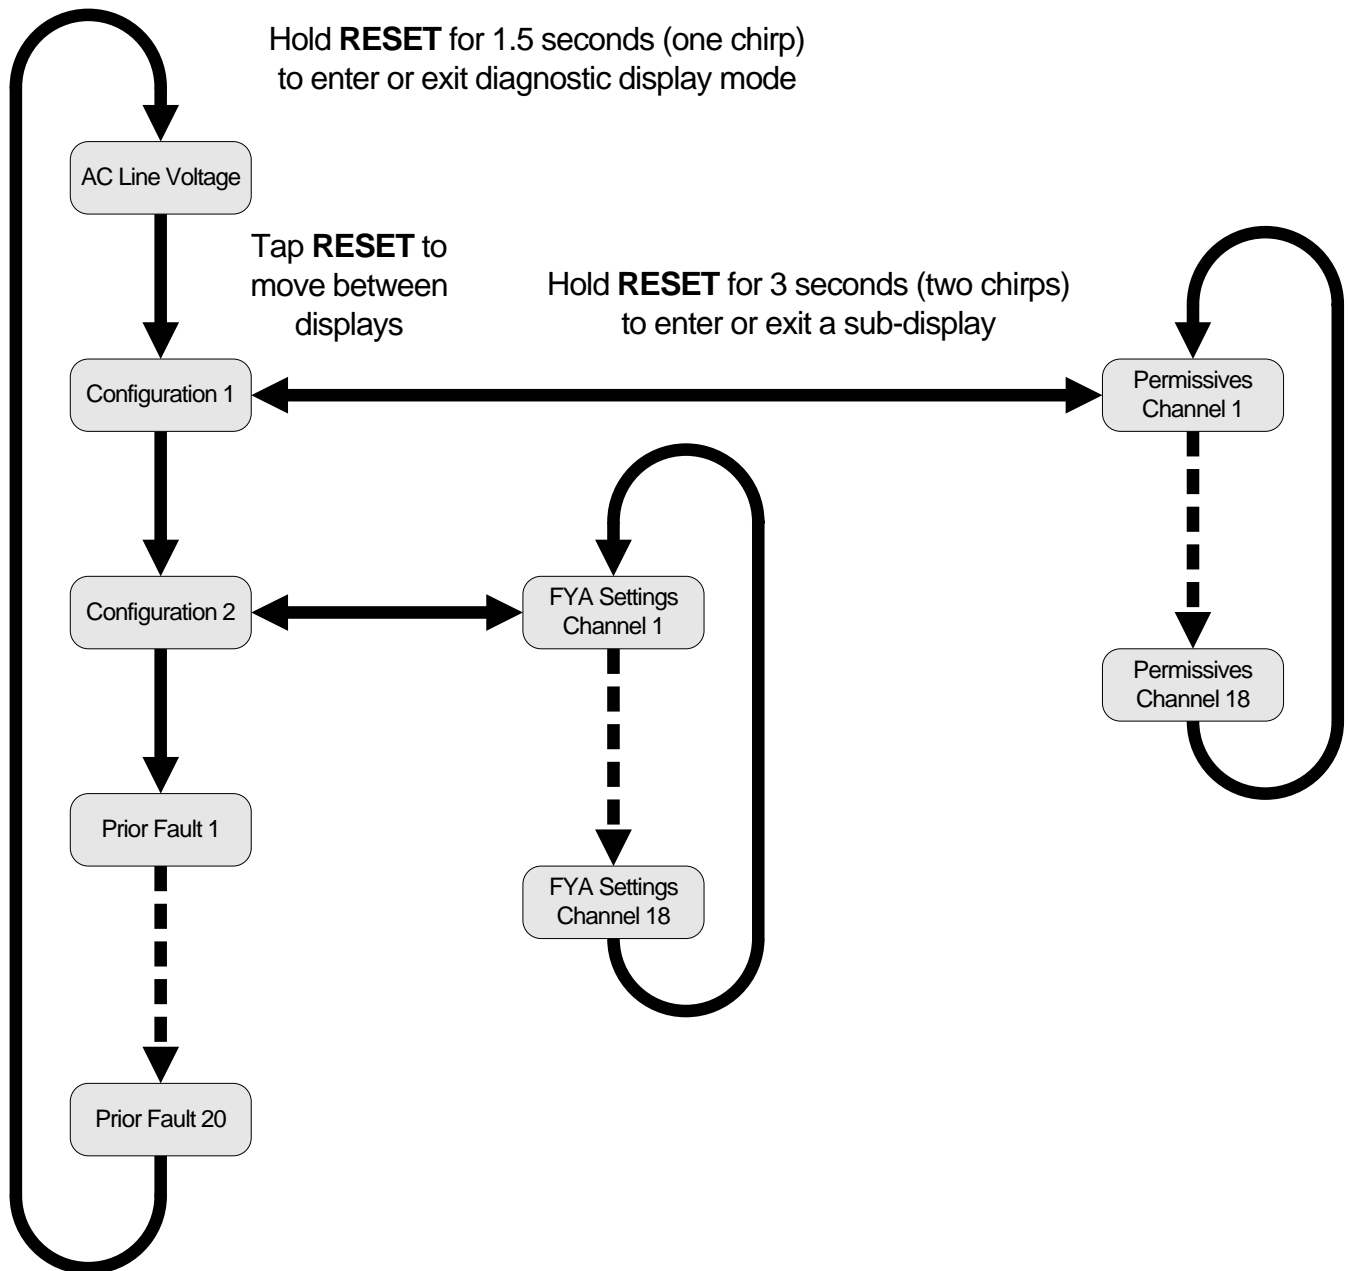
Hold **RESET** for 1.5 seconds (one chirp) to enter or exit diagnostic display mode

AC Line Voltage

Tap **RESET** to move between displays

Hold **RESET** for 3 seconds (two chirps) to enter or exit a sub-display

Configuration 1

Permissives Channel 1

Configuration 2

FYA Settings Channel 1

Permissives Channel 18

Prior Fault 1

FYA Settings Channel 18

Prior Fault 20